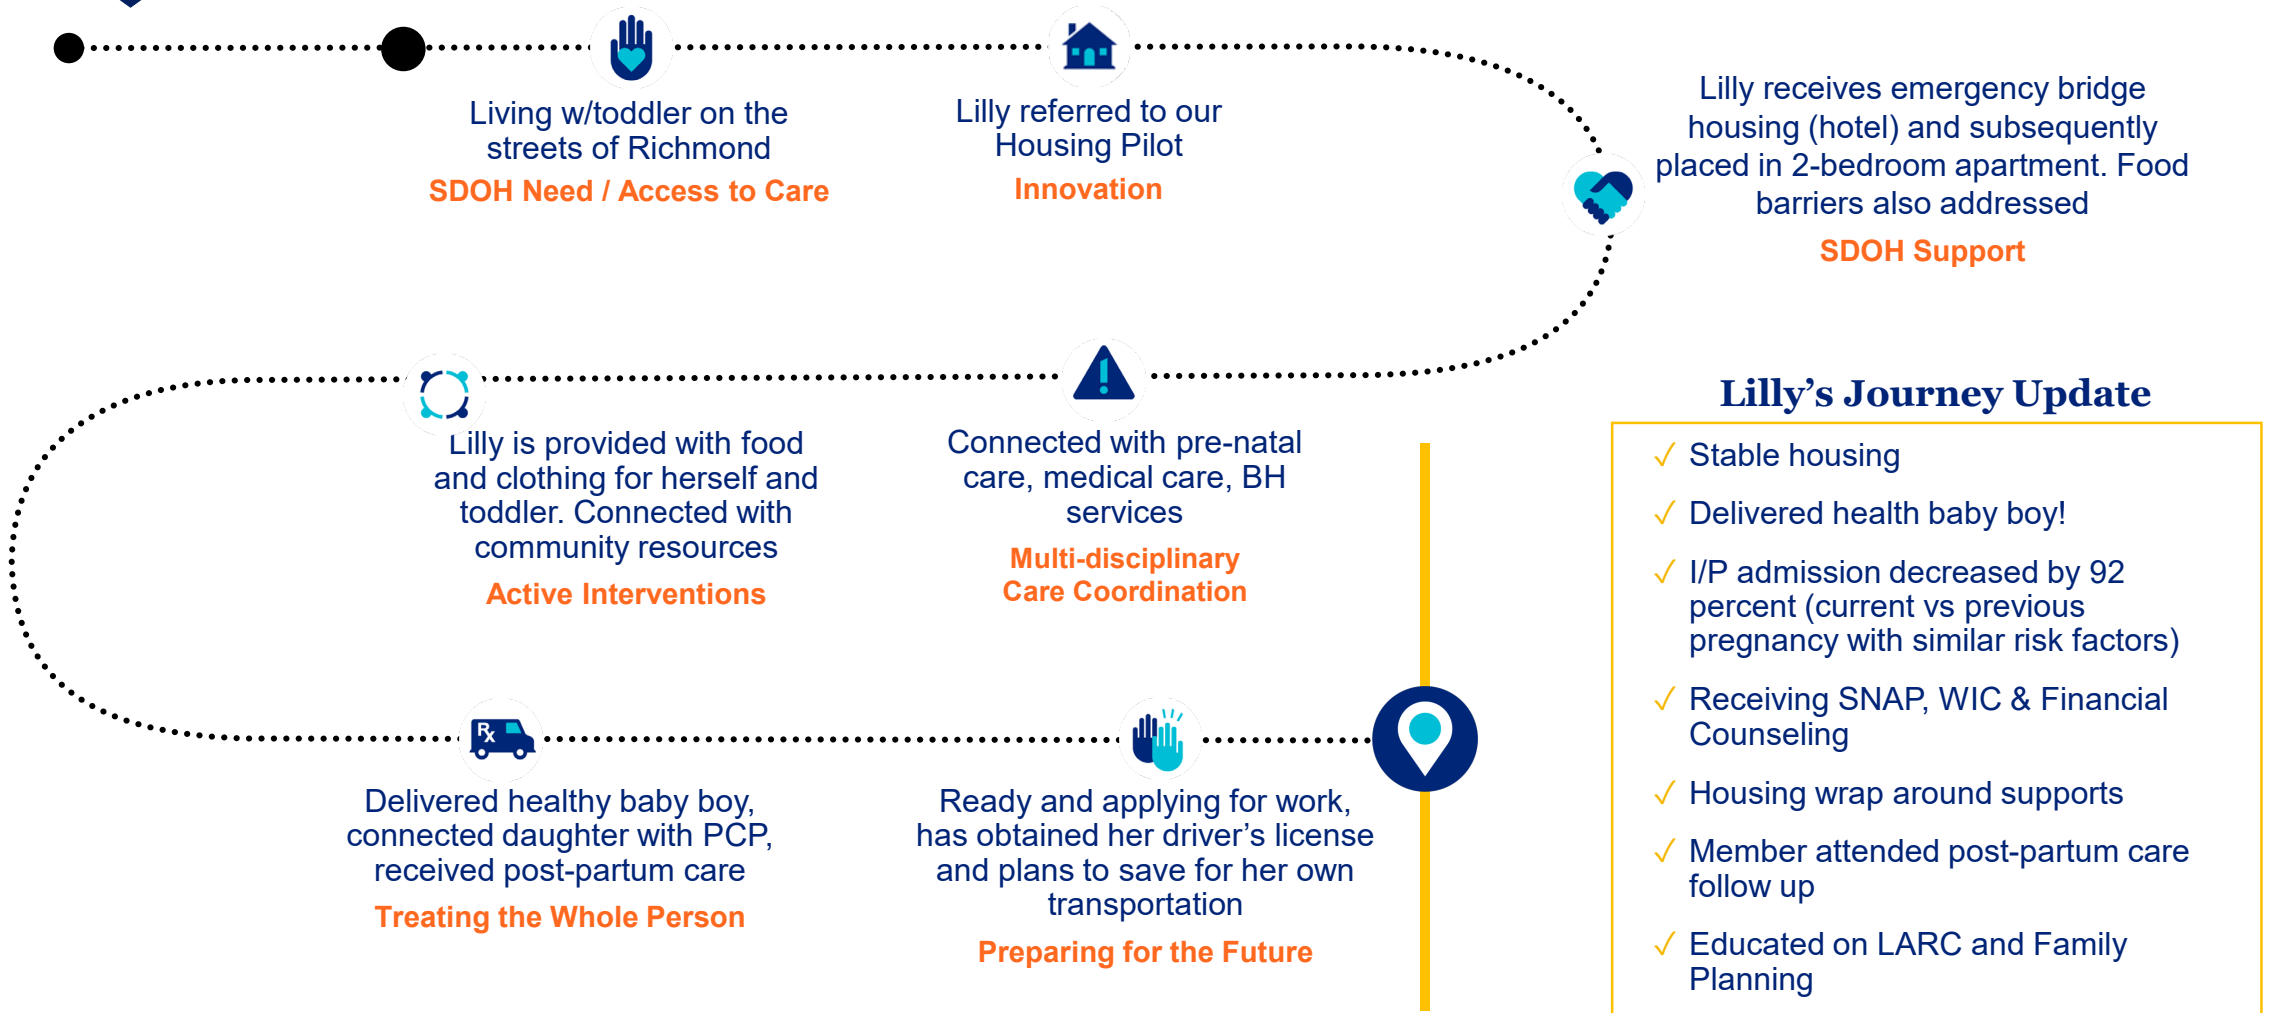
Living w/toddler on the streets of Richmond

SDOH Need / Access to Care

Lilly referred to our Housing Pilot

Innovation

Lilly receives emergency bridge housing (hotel) and subsequently placed in 2-bedroom apartment. Food barriers also addressed

SDOH Support

Lilly is provided with food and clothing for herself and toddler. Connected with community resources

Active Interventions

Connected with pre-natal care, medical care, BH services

Multi-disciplinary Care Coordination

Delivered healthy baby boy, connected daughter with PCP, received post-partum care

Treating the Whole Person

Ready and applying for work, has obtained her driver's license and plans to save for her own transportation

Preparing for the Future

Lilly's Journey Update

✓ Stable housing

✓ Delivered health baby boy!

✓ I/P admission decreased by 92 percent (current vs previous pregnancy with similar risk factors)

✓ Receiving SNAP, WIC & Financial Counseling

✓ Housing wrap around supports

✓ Member attended post-partum care follow up

✓ Educated on LARC and Family Planning